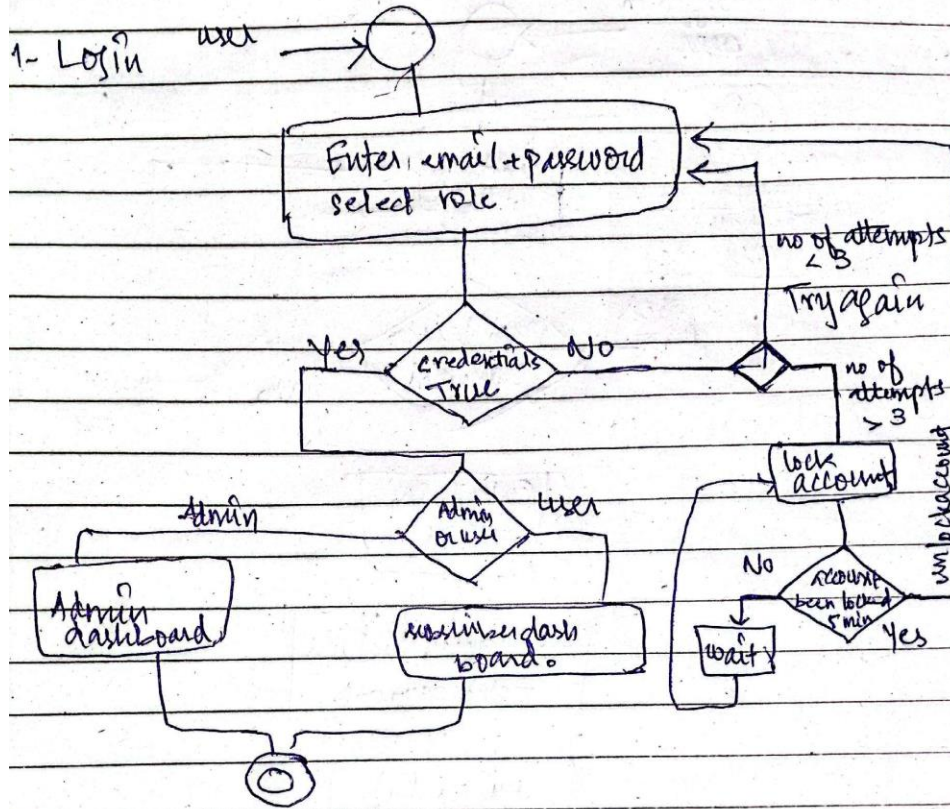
1- Login

user

Enter email + password
select role

no of attempts < 3
Try again

Yes

credentials True

No

no of attempts > 3

lock account

unlock account

Admin

Admin or user

user

No

account been locked 5 min

Yes

Admin dashboard

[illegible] dash board.

wait